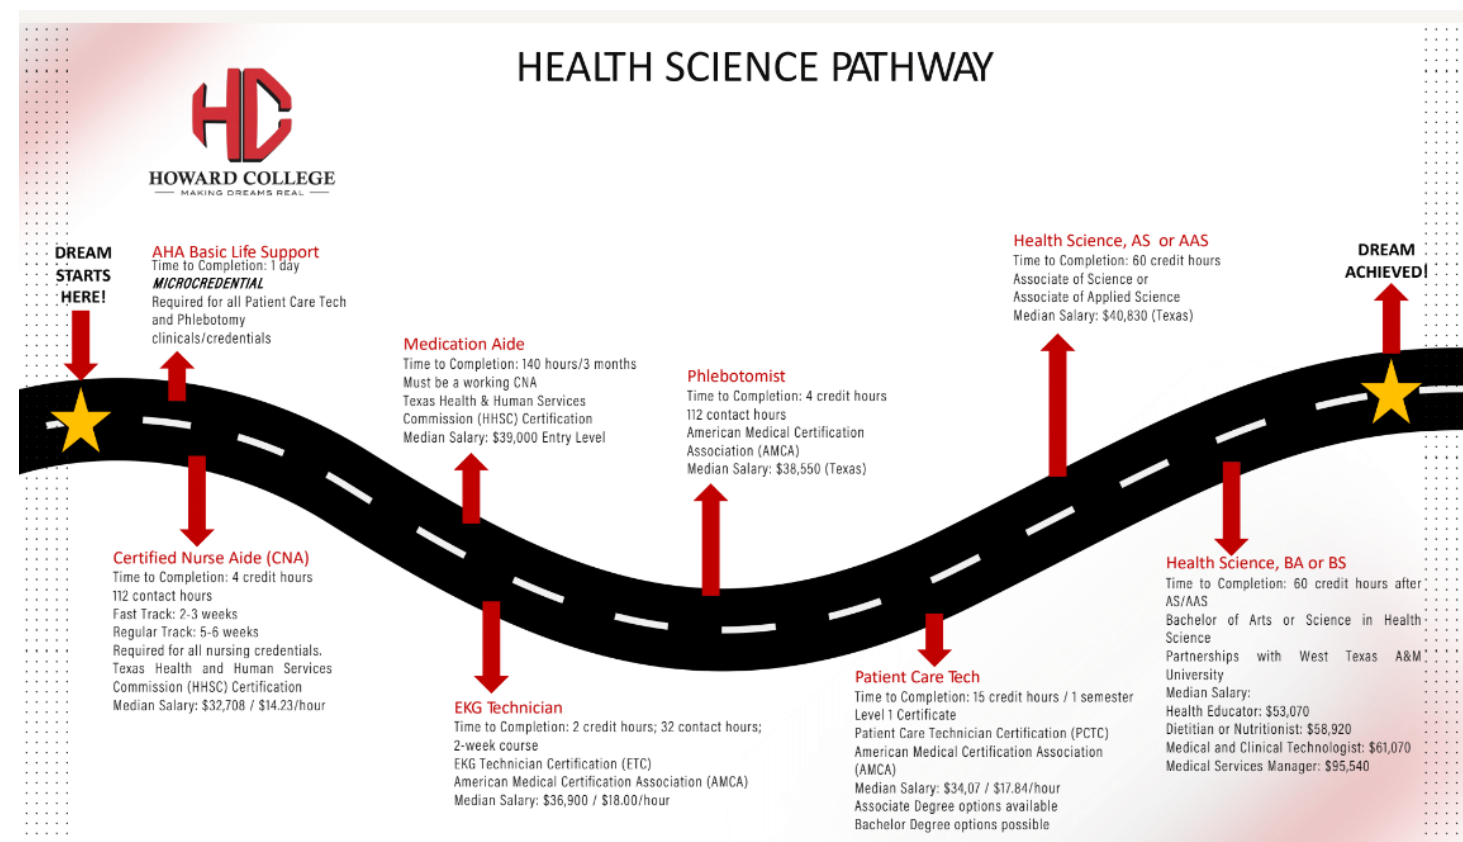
HEALTH SCIENCE PATHWAY

HC
HOWARD COLLEGE
MAKING DREAMS REAL

DREAM STARTS HERE!

AHA Basic Life Support
Time to Completion: 1 day
MICROCREDENTIAL
Required for all Patient Care Tech and Phlebotomy clinicals/credentials

Certified Nurse Aide (CNA)
Time to Completion: 4 credit hours
112 contact hours
Fast Track: 2-3 weeks
Regular Track: 5-6 weeks
Required for all nursing credentials.
Texas Health and Human Services Commission (HHSC) Certification
Median Salary: $32,708 / $14.23/hour

Medication Aide
Time to Completion: 140 hours/3 months
Must be a working CNA
Texas Health & Human Services Commission (HHSC) Certification
Median Salary: $39,000 Entry Level

EKG Technician
Time to Completion: 2 credit hours; 32 contact hours; 2-week course
EKG Technician Certification (ETC)
American Medical Certification Association (AMCA)
Median Salary: $36,900 / $18.00/hour

Phlebotomist
Time to Completion: 4 credit hours
112 contact hours
American Medical Certification Association (AMCA)
Median Salary: $38,550 (Texas)

Patient Care Tech
Time to Completion: 15 credit hours / 1 semester
Level 1 Certificate
Patient Care Technician Certification (PCTC)
American Medical Certification Association (AMCA)
Median Salary: $34,07 / $17.84/hour
Associate Degree options available
Bachelor Degree options possible

Health Science, AS or AAS
Time to Completion: 60 credit hours
Associate of Science or
Associate of Applied Science
Median Salary: $40,830 (Texas)

Health Science, BA or BS
Time to Completion: 60 credit hours after AS/AAS
Bachelor of Arts or Science in Health Science
Partnerships with West Texas A&M University
Median Salary:
Health Educator: $53,070
Dietitian or Nutritionist: $58,920
Medical and Clinical Technologist: $61,070
Medical Services Manager: $95,540

DREAM ACHIEVED!